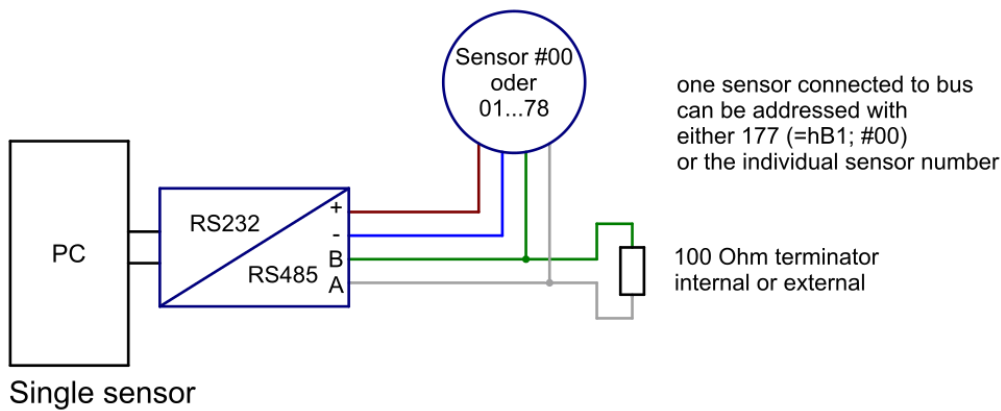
Sensor #00
oder
01...78

one sensor connected to bus can be addressed with either 177 (=hB1; #00) or the individual sensor number

PC

RS232

RS485

+
-
B
A

100 Ohm terminator internal or external

Single sensor